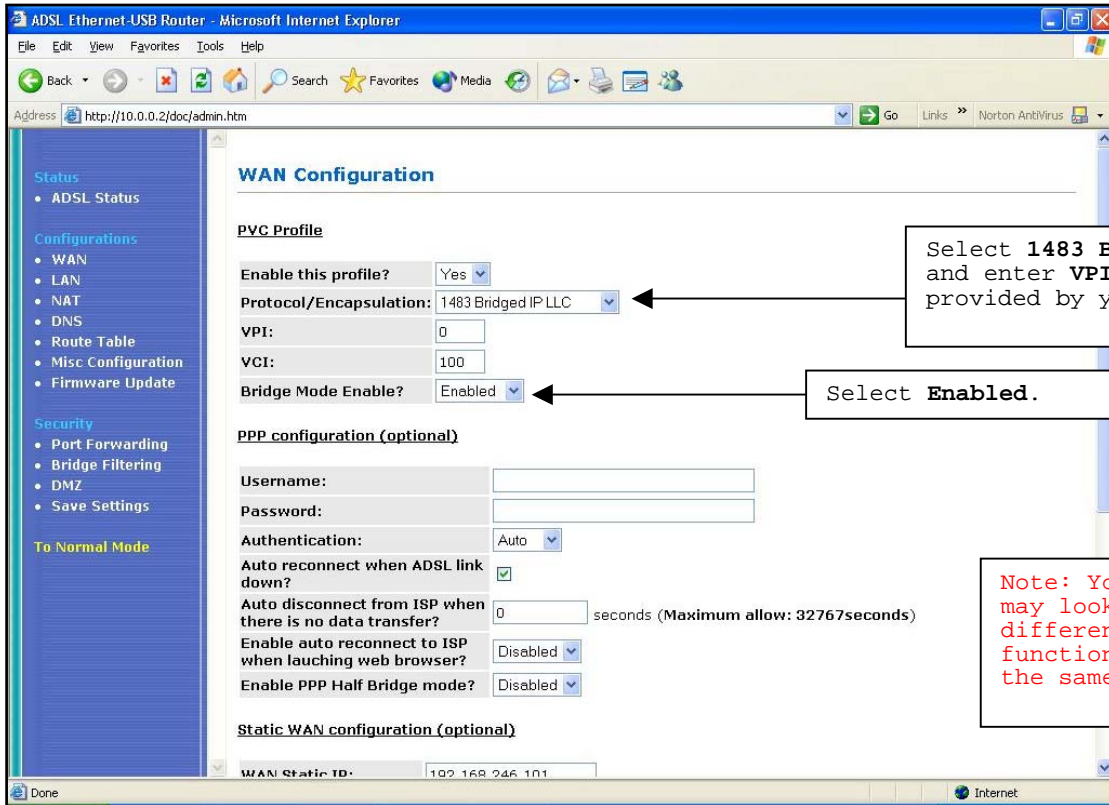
ADSL Ethernet-USB Router - Microsoft Internet Explorer

File Edit View Favorites Tools Help

Back Search Favorites Media

Address http://10.0.0.2/doc/admin.htm Go Links » Norton AntiVirus

Status
• ADSL Status

Configurations
• WAN
• LAN
• NAT
• DNS
• Route Table
• Misc Configuration
• Firmware Update

Security
• Port Forwarding
• Bridge Filtering
• DMZ
• Save Settings

To Normal Mode

WAN Configuration

PVC Profile

| Enable this profile? | Yes |
|---|---|
| Protocol/Encapsulation: | 1483 Bridged IP LLC |
| VPI: | 0 |
| VCI: | 100 |
| Bridge Mode Enable? | Enabled |

Select 1483 B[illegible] and enter VPI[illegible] provided by y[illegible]

Select Enabled.

PPP configuration (optional)

| Username: | |
|---|---|
| Password: | |
| Authentication: | Auto |
| Auto reconnect when ADSL link down? | ☑ |
| Auto disconnect from ISP when there is no data transfer? | 0 seconds (Maximum allow: 32767seconds) |
| Enable auto reconnect to ISP when lauching web browser? | Disabled |
| Enable PPP Half Bridge mode? | Disabled |

Note: Yo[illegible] may look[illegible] differen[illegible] function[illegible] the same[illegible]

Static WAN configuration (optional)

WAN Static IP: 192.168.246.101

Done Internet